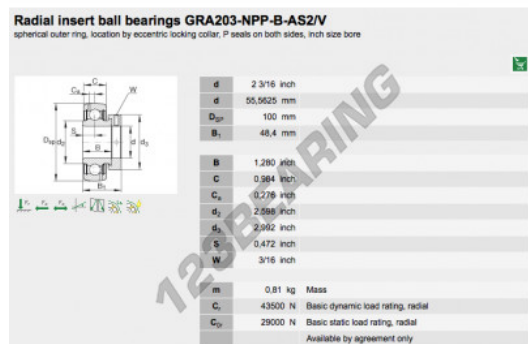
Radial insert ball bearings GRA203-NPP-B-AS2/V

spherical outer ring, location by eccentric locking collar, P seals on both sides, inch size bore

| | | |
|---|---|---|
| d | 2 3/16 | inch |
| d | 55,5625 | mm |
| $D_{sp}$ | 100 | mm |
| $B_1$ | 48,4 | mm |

| | | |
|---|---|---|
| B | 1,280 | inch |
| C | 0,984 | inch |
| $C_a$ | 0,276 | inch |
| $d_2$ | 2,598 | inch |
| $d_3$ | 2,992 | inch |
| S | 0,472 | inch |
| W | 3/16 | inch |

| | | | |
|---|---|---|---|
| m | 0,81 | kg | Mass |
| $C_r$ | 43500 | N | Basic dynamic load rating, radial |
| $C_{0r}$ | 29000 | N | Basic static load rating, radial |
| | | | Available by agreement only |

C, $C_a$, W, $D_{sp}$, $d_2$, S, B, d, $d_3$, $B_1$

123BEARING